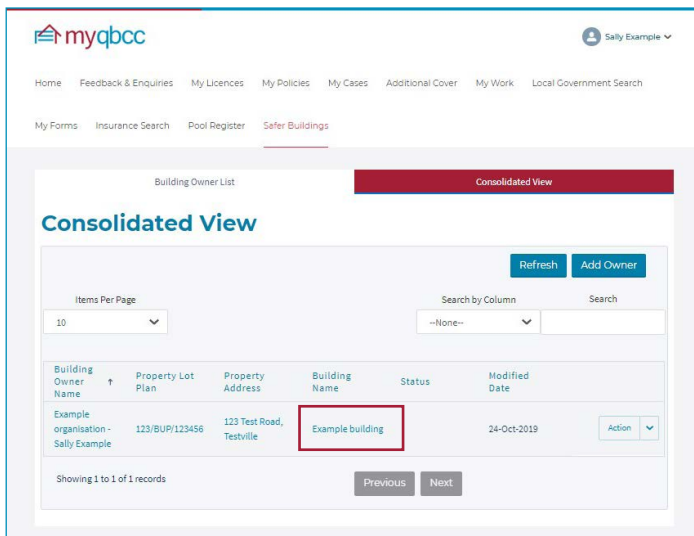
myqbcc

Sally Example

Home Feedback & Enquiries My Licences My Policies My Cases Additional Cover My Work Local Government Search

My Forms Insurance Search Pool Register Safer Buildings

Building Owner List

Consolidated View

Consolidated View

Refresh Add Owner

Items Per Page

10

Search by Column

--None--

Search

| Building Owner Name ↑ | Property Lot Plan | Property Address | Building Name | Status | Modified Date | |
|---|---|---|---|---|---|---|
| Example organisation - Sally Example | 123/BUP/123456 | 123 Test Road, Testville | Example building | | 24-Oct-2019 | Action |

Showing 1 to 1 of 1 records

Previous Next